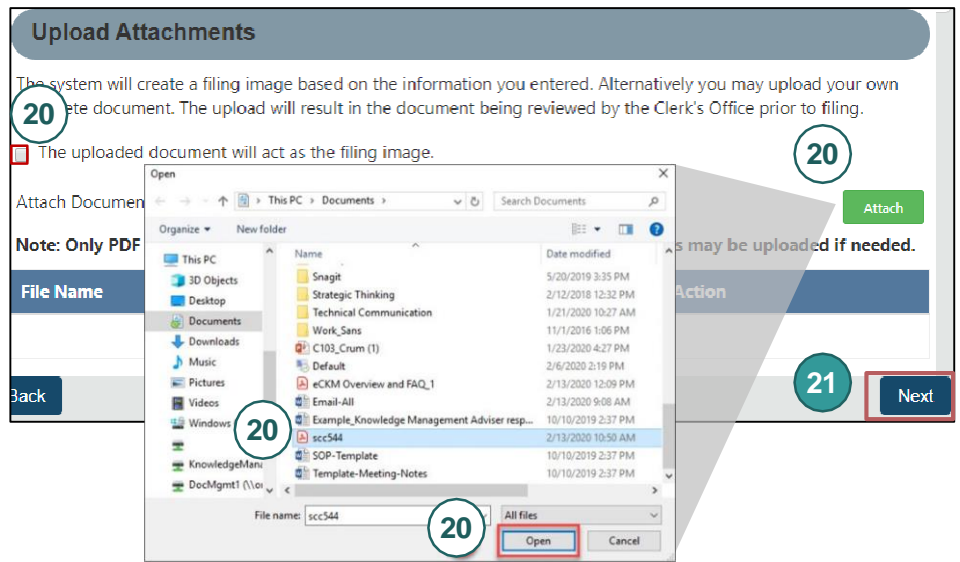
Upload Attachments

The system will create a filing image based on the information you entered. Alternatively you may upload your own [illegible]ete document. The upload will result in the document being reviewed by the Clerk's Office prior to filing.

20

The uploaded document will act as the filing image.

20

Attach Documen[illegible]

Attach

Note: Only PDF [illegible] s may be uploaded if needed.

File Name | Action

Back

21

Next

Open

← → ↑ This PC › Documents ›

Search Documents

Organize ▾ New folder

This PC
3D Objects
Desktop
Documents
Downloads
Music
Pictures
Videos
Windows
KnowledgeMan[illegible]
DocMgmt1 (\\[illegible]

| Name | Date modified |
|---|---|
| Snagit | 5/20/2019 3:35 PM |
| Strategic Thinking | 2/12/2018 12:32 PM |
| Technical Communication | 1/21/2020 10:27 AM |
| Work_Sans | 11/1/2016 1:06 PM |
| C103_Crum (1) | 1/23/2020 4:27 PM |
| Default | 2/6/2020 2:19 PM |
| eCKM Overview and FAQ_1 | 2/13/2020 12:09 PM |
| Email-All | 2/13/2020 9:08 AM |
| Example_Knowledge Management Adviser resp... | 10/10/2019 2:37 PM |
| scc544 | 2/13/2020 10:50 AM |
| SOP-Template | 10/10/2019 2:37 PM |
| Template-Meeting-Notes | 10/10/2019 2:37 PM |

20

File name: scc544

All files

20

Open

Cancel